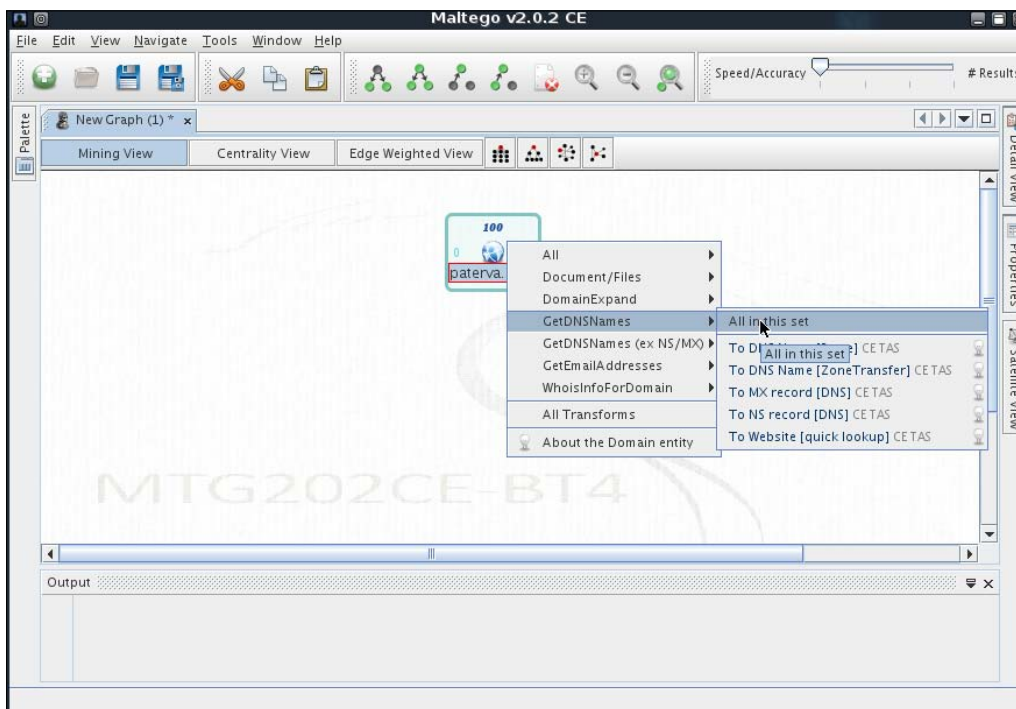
Maltego v2.0.2 CE

File Edit View Navigate Tools Window Help

Speed/Accuracy

# Results

Palette

New Graph (1) * ×

Mining View

Centrality View

Edge Weighted View

100

0

paterva.

All

Document/Files

DomainExpand

GetDNSNames

GetDNSNames (ex NS/MX)

GetEmailAddresses

WhoisInfoForDomain

All Transforms

About the Domain entity

All in this set

To D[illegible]e] CETAS

All in this set

To DNS Name [ZoneTransfer] CETAS

To MX record [DNS] CETAS

To NS record [DNS] CETAS

To Website [quick lookup] CETAS

MTG202CE-BT4

Detail View

Properties

Satellite View

Output